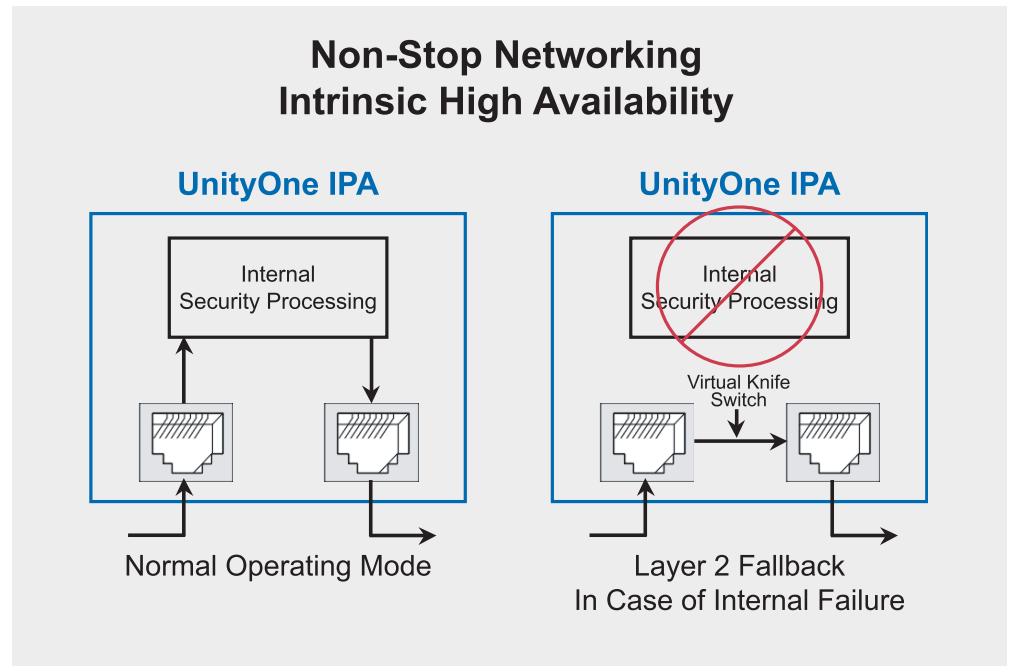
Non-Stop Networking
Intrinsic High Availability

UnityOne IPA

Internal
Security Processing

Normal Operating Mode

UnityOne IPA

Internal
Security Processing

Virtual Knife
Switch

Layer 2 Fallback
In Case of Internal Failure